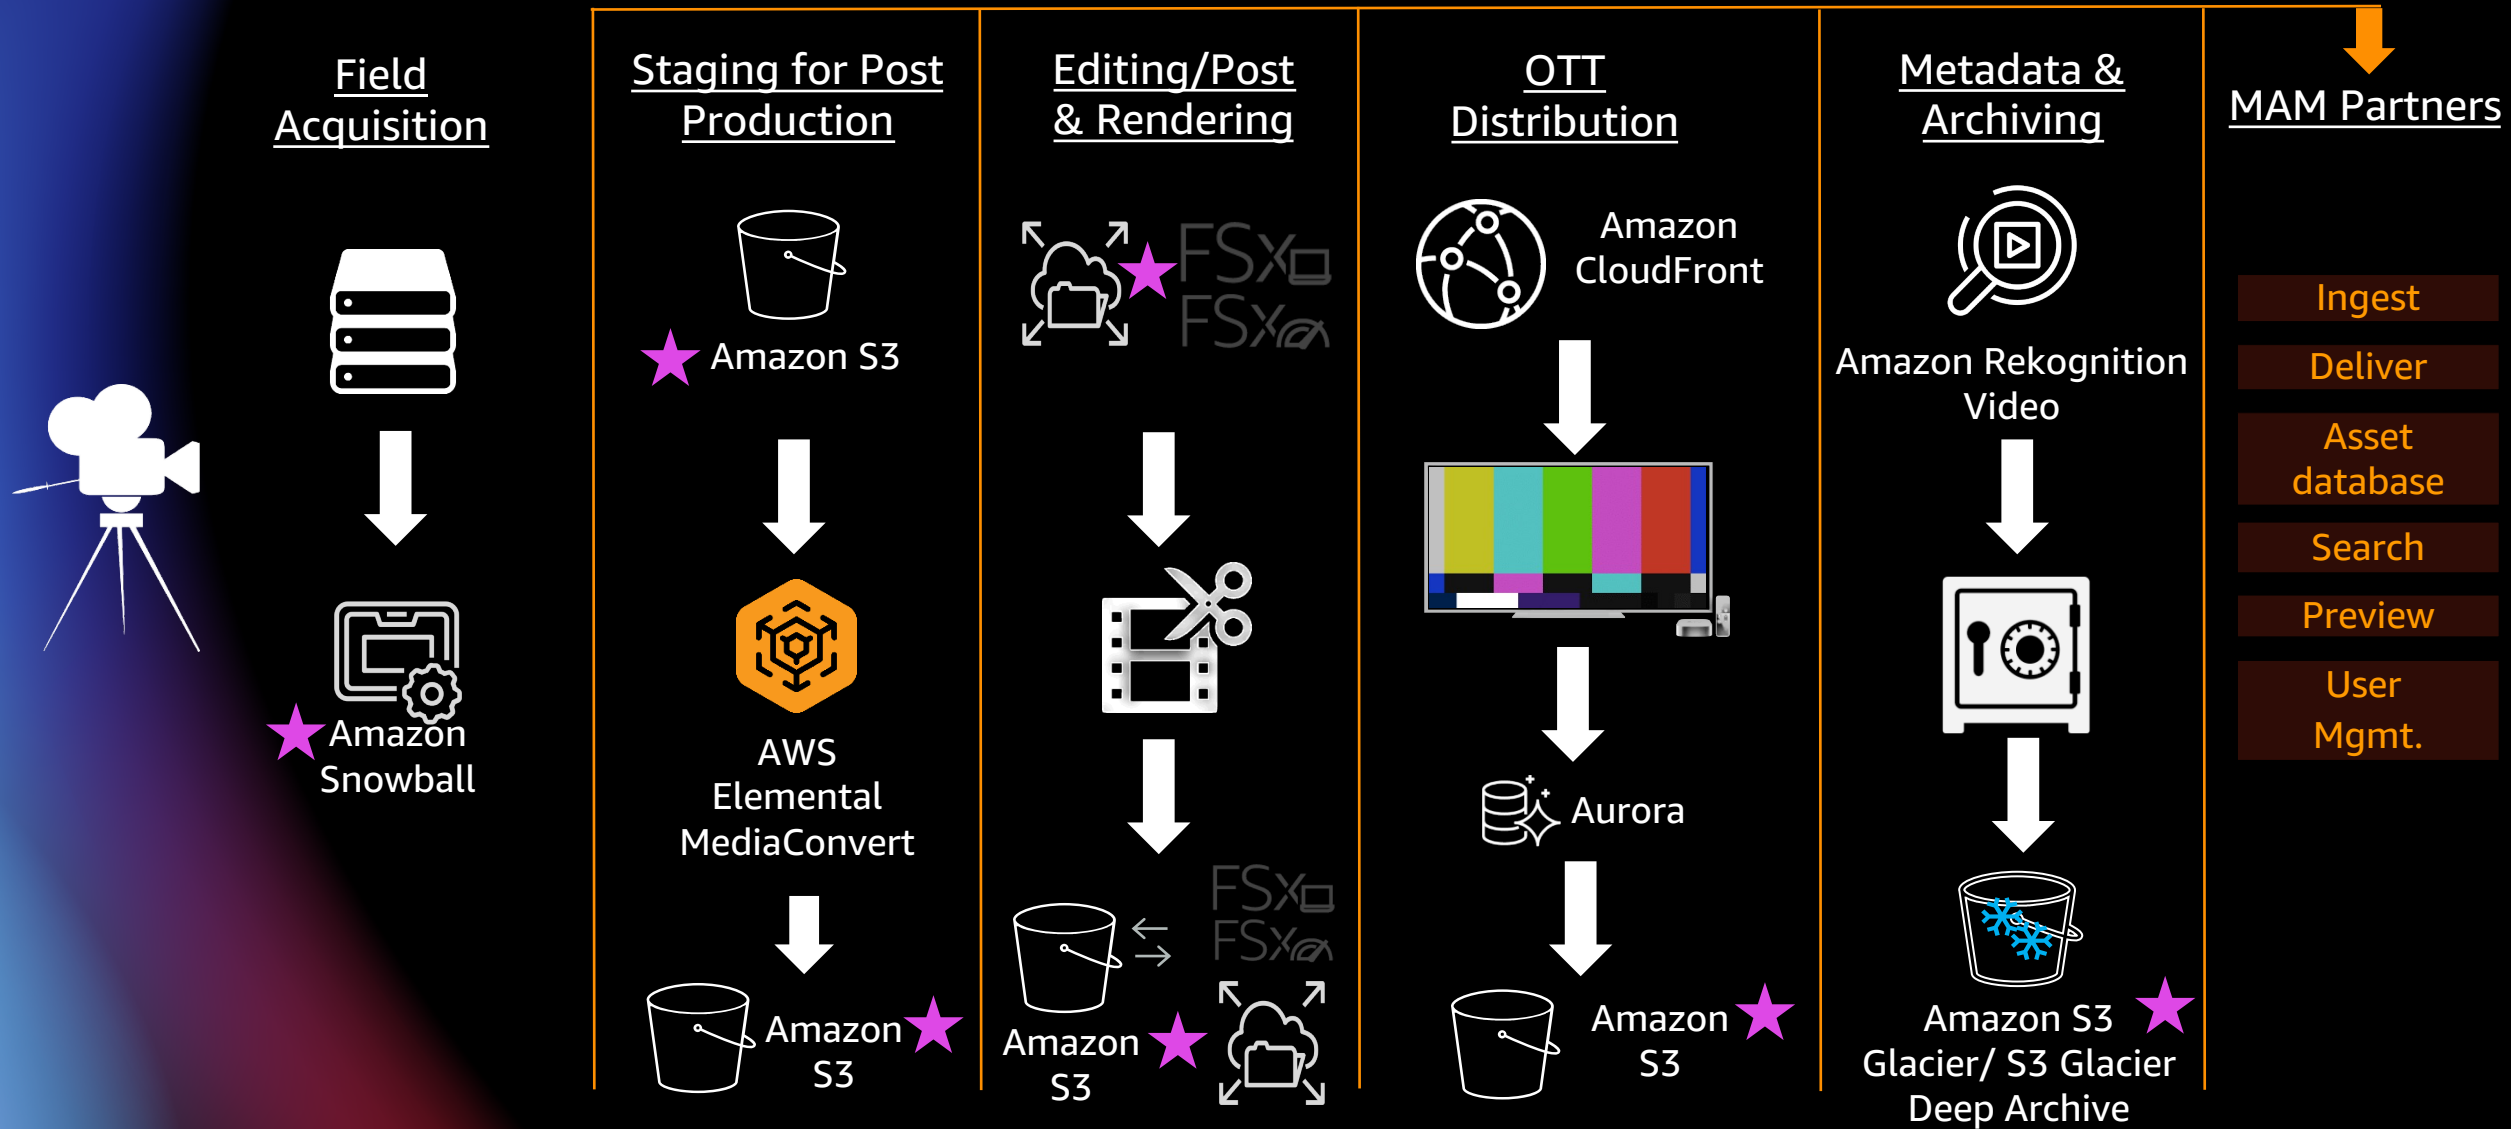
Field Acquisition

Amazon Snowball

Staging for Post Production

Amazon S3

AWS Elemental MediaConvert

Amazon S3

Editing/Post & Rendering

FSx
FSx

FSx
FSx

Amazon S3

OTT Distribution

Amazon CloudFront

Aurora

Amazon S3

Metadata & Archiving

Amazon Rekognition Video

Amazon S3 Glacier/ S3 Glacier Deep Archive

MAM Partners

Ingest

Deliver

Asset database

Search

Preview

User Mgmt.